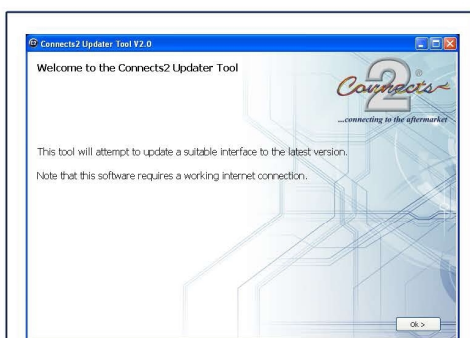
Connects2 Updater Tool V2.0

Welcome to the Connects2 Updater Tool

Connects2®

...connecting to the aftermarket

This tool will attempt to update a suitable interface to the latest version.

Note that this software requires a working internet connection.

Ok >